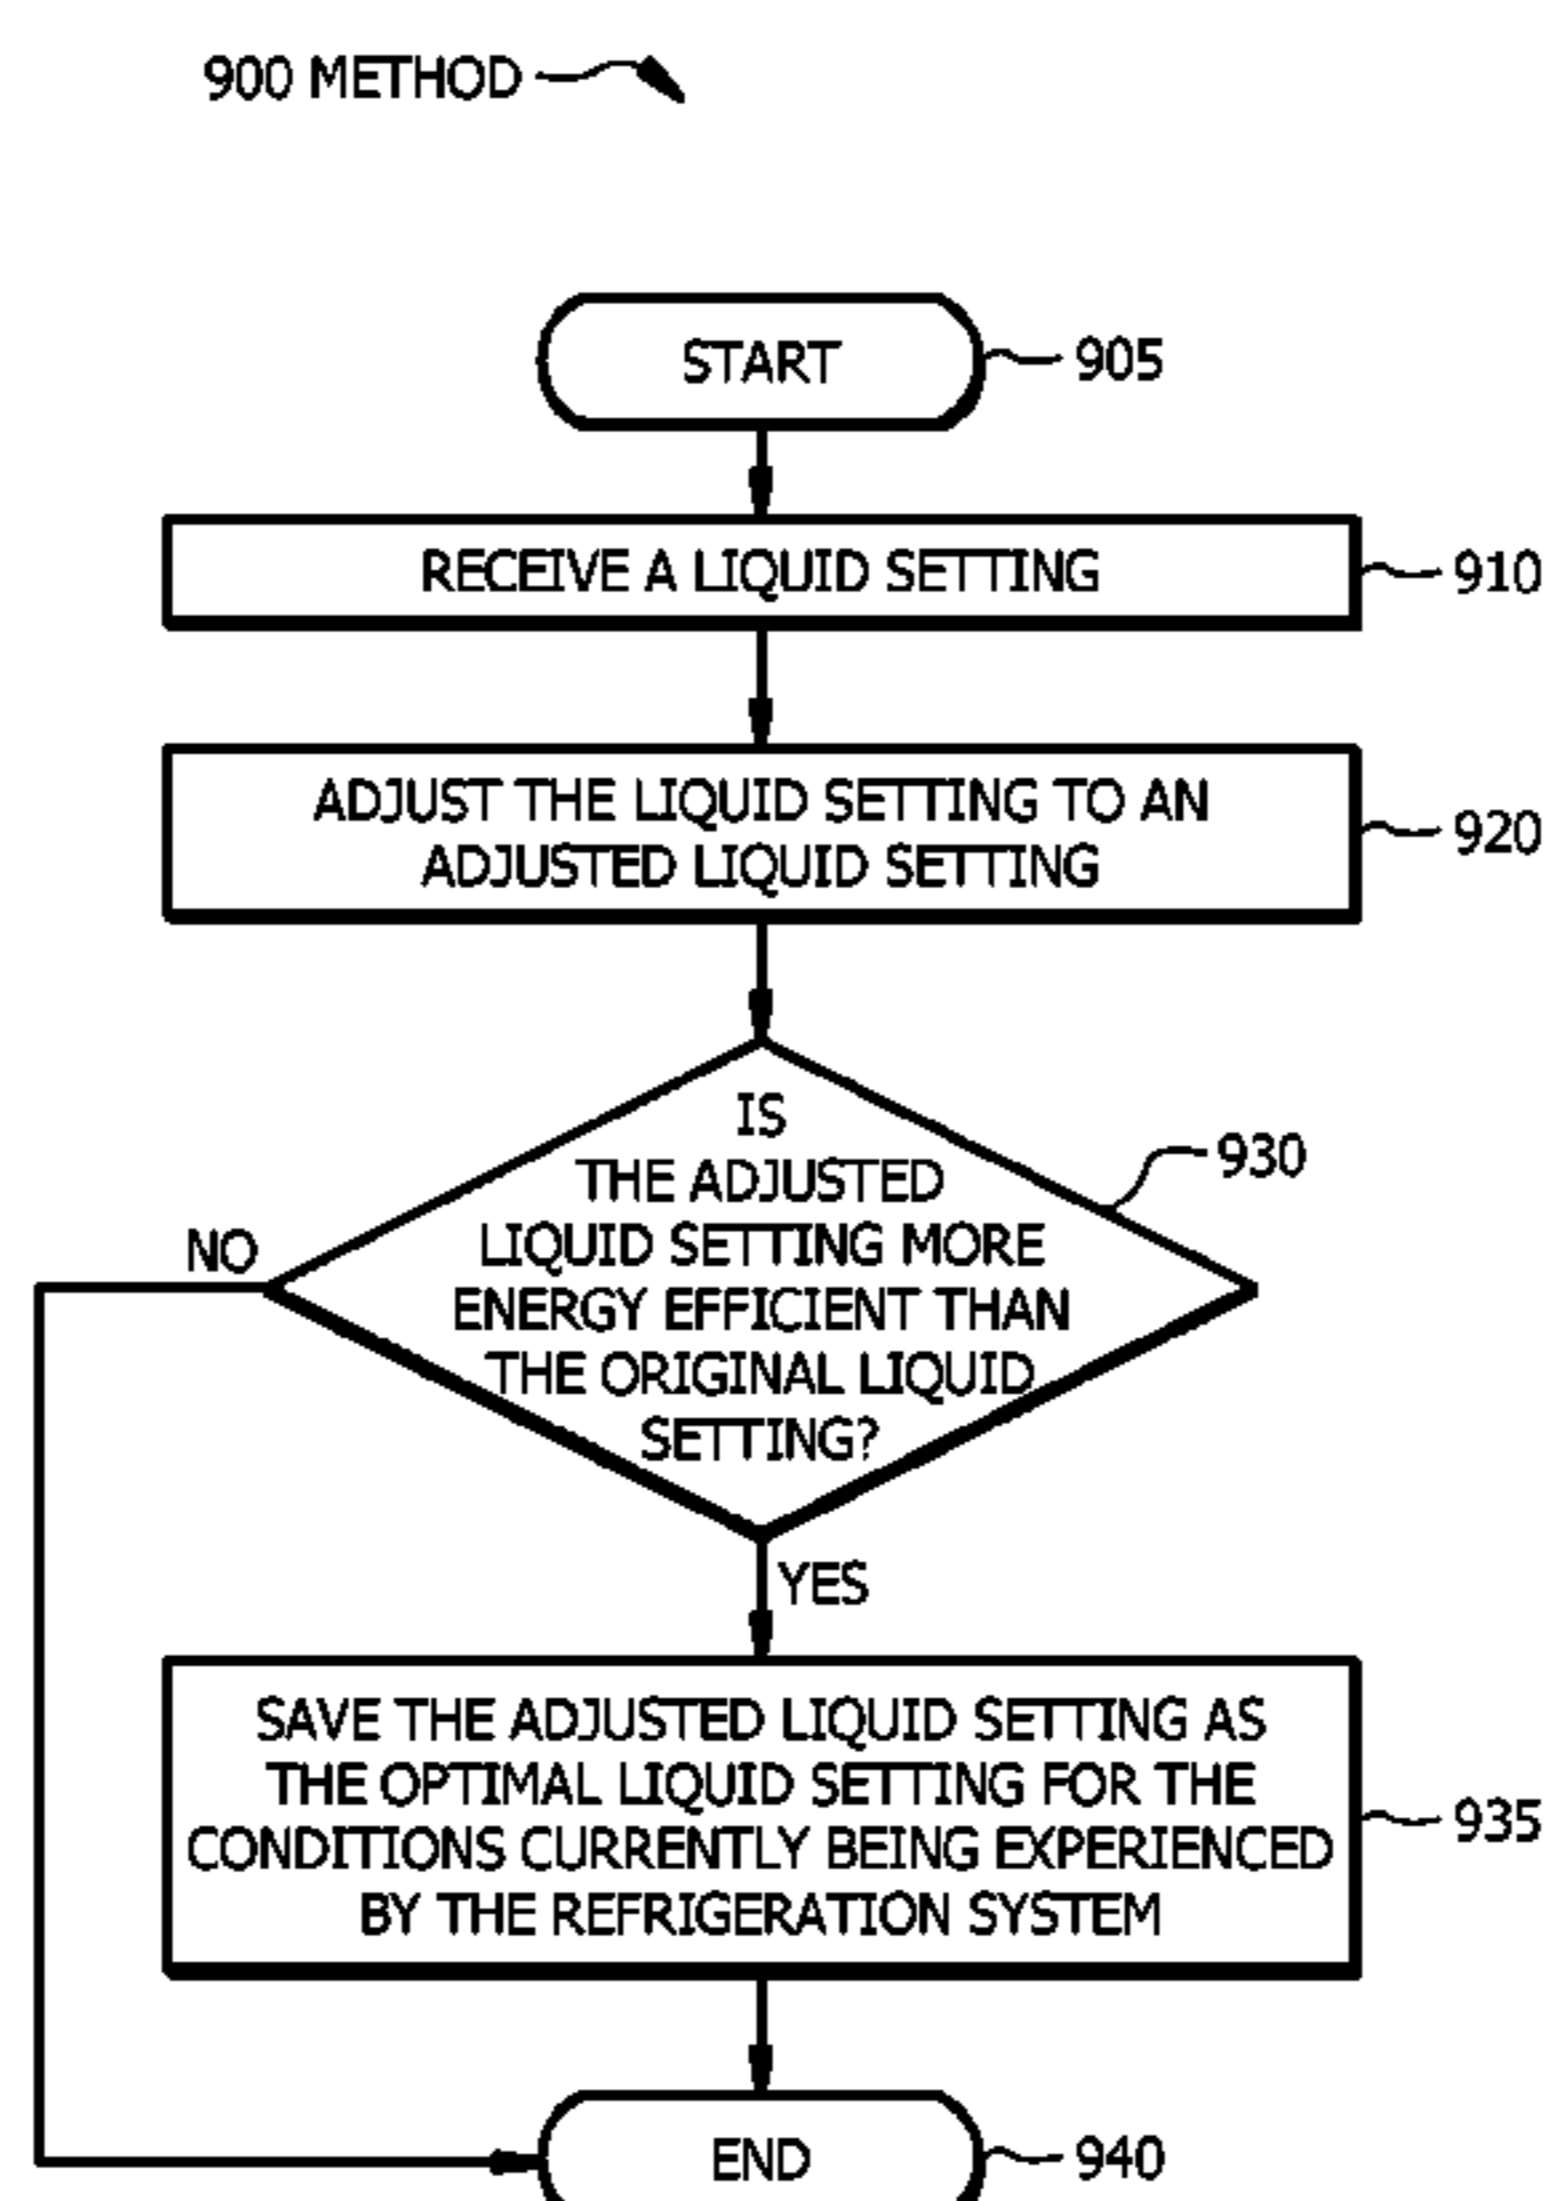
900 METHOD

START

905

RECEIVE A LIQUID SETTING

910

ADJUST THE LIQUID SETTING TO AN ADJUSTED LIQUID SETTING

920

IS THE ADJUSTED LIQUID SETTING MORE ENERGY EFFICIENT THAN THE ORIGINAL LIQUID SETTING?

930

NO

YES

SAVE THE ADJUSTED LIQUID SETTING AS THE OPTIMAL LIQUID SETTING FOR THE CONDITIONS CURRENTLY BEING EXPERIENCED BY THE REFRIGERATION SYSTEM

935

END

940